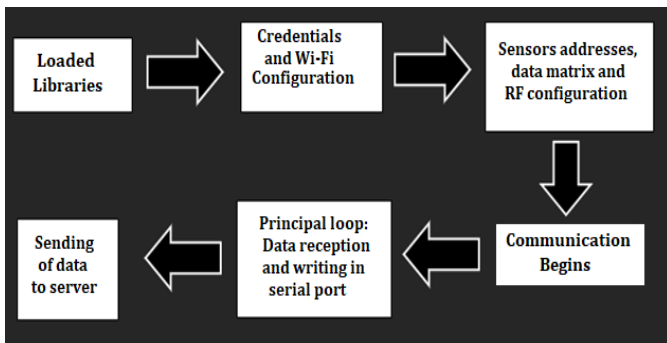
Loaded Libraries

Credentials and Wi-Fi Configuration

Sensors addresses, data matrix and RF configuration

Communication Begins

Principal loop: Data reception and writing in serial port

Sending of data to server